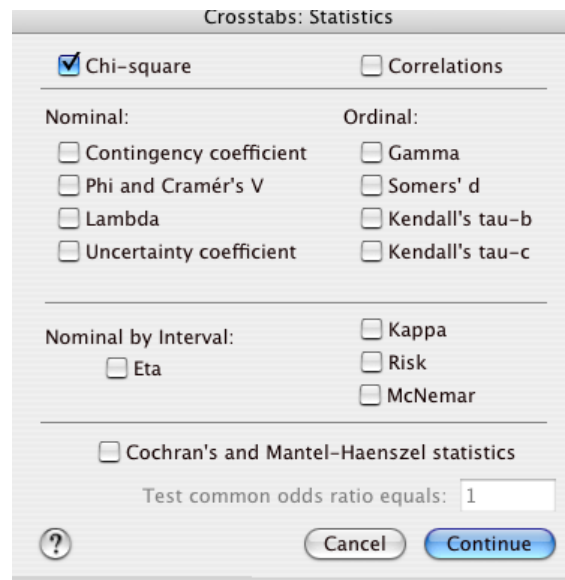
Crosstabs: Statistics

Chi-square

Correlations

Nominal:

Contingency coefficient

Phi and Cramér's V

Lambda

Uncertainty coefficient

Ordinal:

Gamma

Somers' d

Kendall's tau-b

Kendall's tau-c

Nominal by Interval:

Eta

Kappa

Risk

McNemar

Cochran's and Mantel-Haenszel statistics

Test common odds ratio equals: 1

?

Cancel

Continue